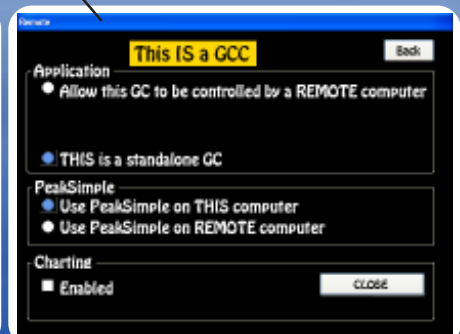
Remote

This IS a GCC

Back

Application

Allow this GC to be controlled by a REMOTE computer

THIS is a standalone GC

PeakSimple

Use PeakSimple on THIS computer

Use PeakSimple on REMOTE computer

Charting

Enabled

CLOSE